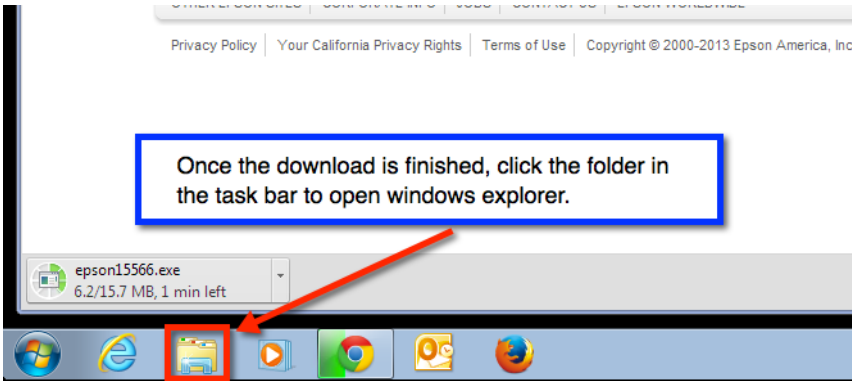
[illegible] | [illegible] | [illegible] | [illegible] | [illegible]

Privacy Policy | Your California Privacy Rights | Terms of Use | Copyright © 2000-2013 Epson America, Inc

Once the download is finished, click the folder in the task bar to open windows explorer.

epson15566.exe
6.2/15.7 MB, 1 min left